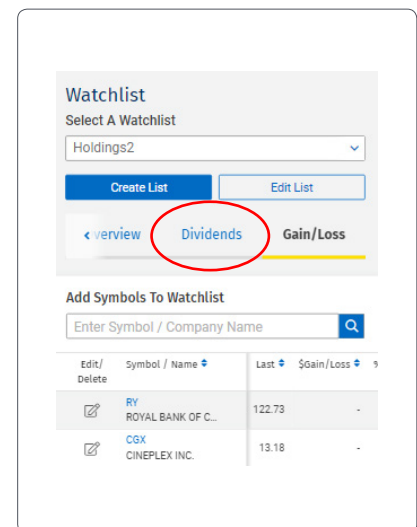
Watchlist

Select A Watchlist

Holdings2

Create List

Edit List

‹ verview

Dividends

Gain/Loss

Add Symbols To Watchlist

Enter Symbol / Company Name

| Edit/ Delete | Symbol / Name | Last | $Gain/Loss | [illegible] |
|---|---|---|---|---|
| | RY ROYAL BANK OF C... | 122.73 | - | |
| | CGX CINEPLEX INC. | 13.18 | - | |